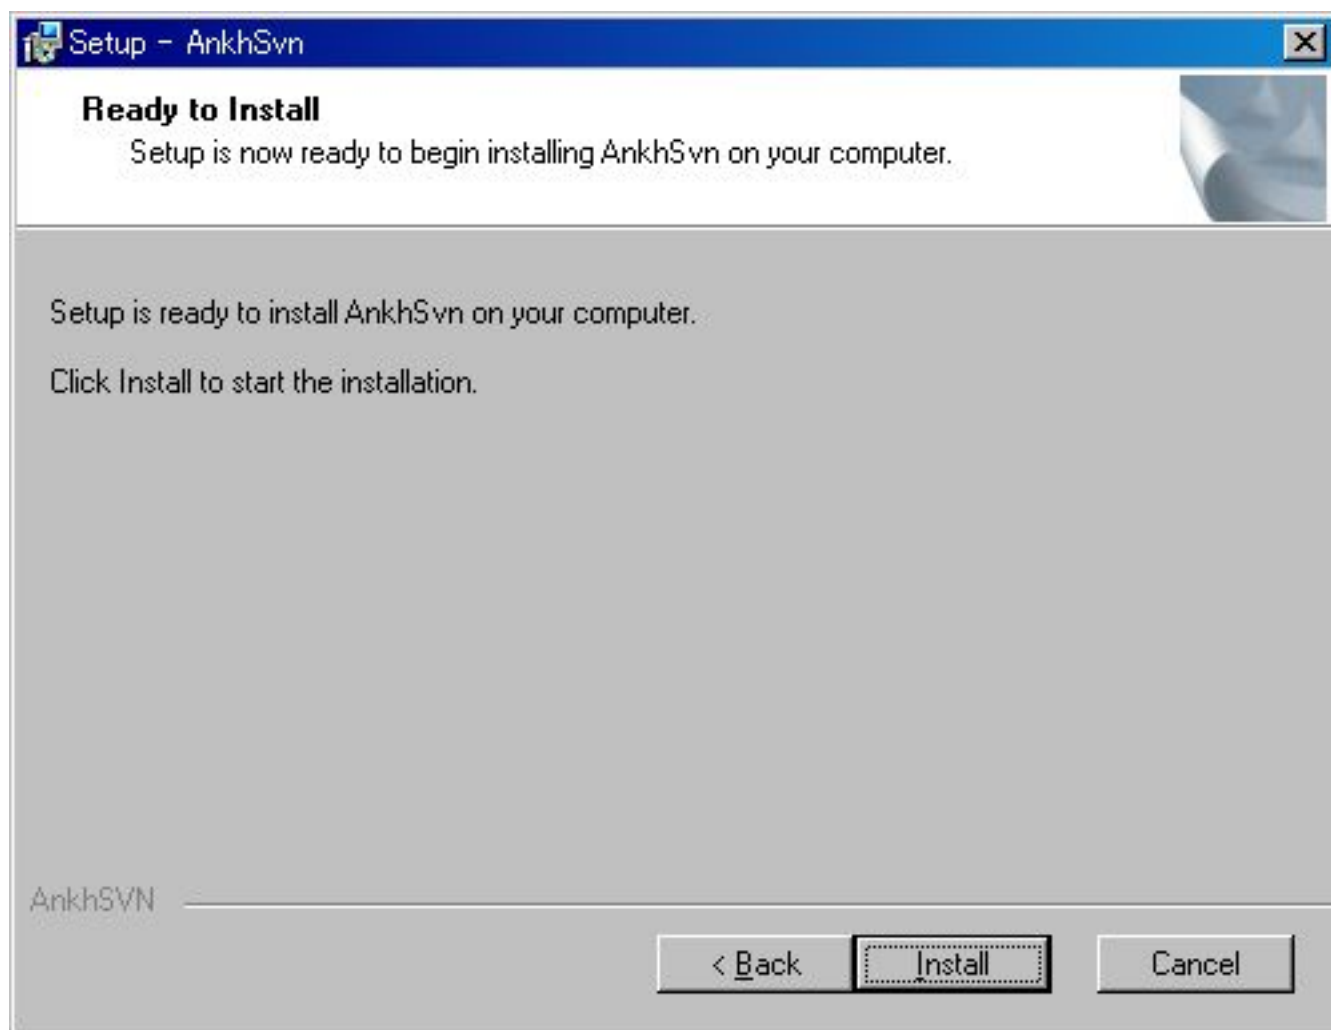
Setup - AnkhSvn

Ready to Install
Setup is now ready to begin installing AnkhSvn on your computer.

Setup is ready to install AnkhSvn on your computer.

Click Install to start the installation.

AnkhSVN

< Back
Install
Cancel